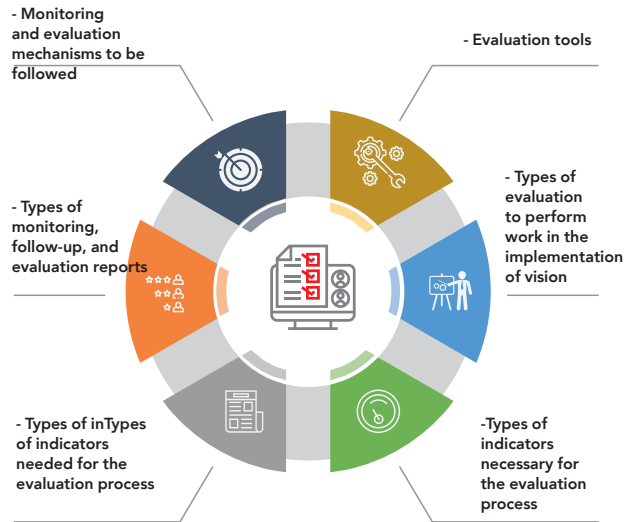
- Monitoring and evaluation mechanisms to be followed

- Evaluation tools

- Types of monitoring, follow-up, and evaluation reports

- Types of evaluation to perform work in the implementation of vision

- Types of inTypes of indicators needed for the evaluation process

-Types of indicators necessary for the evaluation process